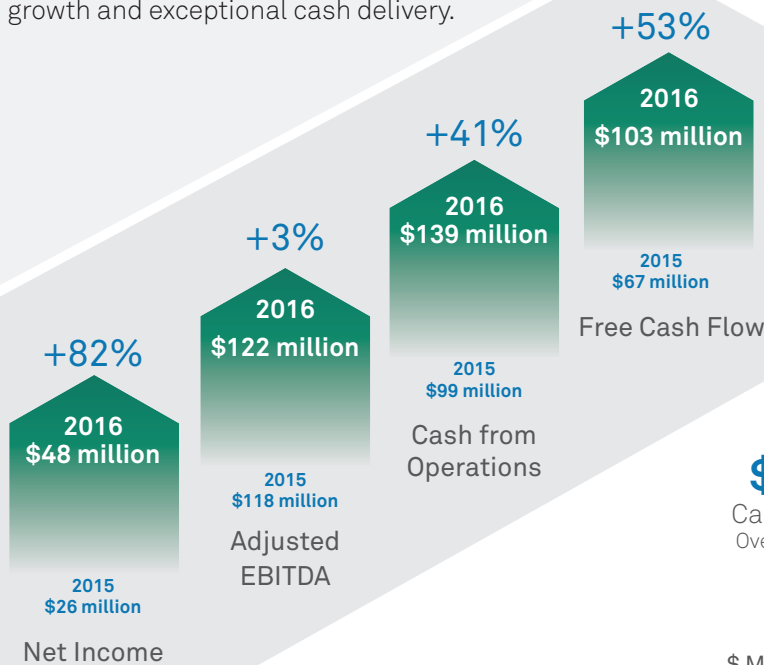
growth and exceptional cash delivery.

+82%
2016
$48 million
2015
$26 million
Net Income

+3%
2016
$122 million
2015
$118 million
Adjusted EBITDA

+41%
2016
$139 million
2015
$99 million
Cash from Operations

+53%
2016
$103 million
2015
$67 million
Free Cash Flow

$
Ca
Ove

$ M